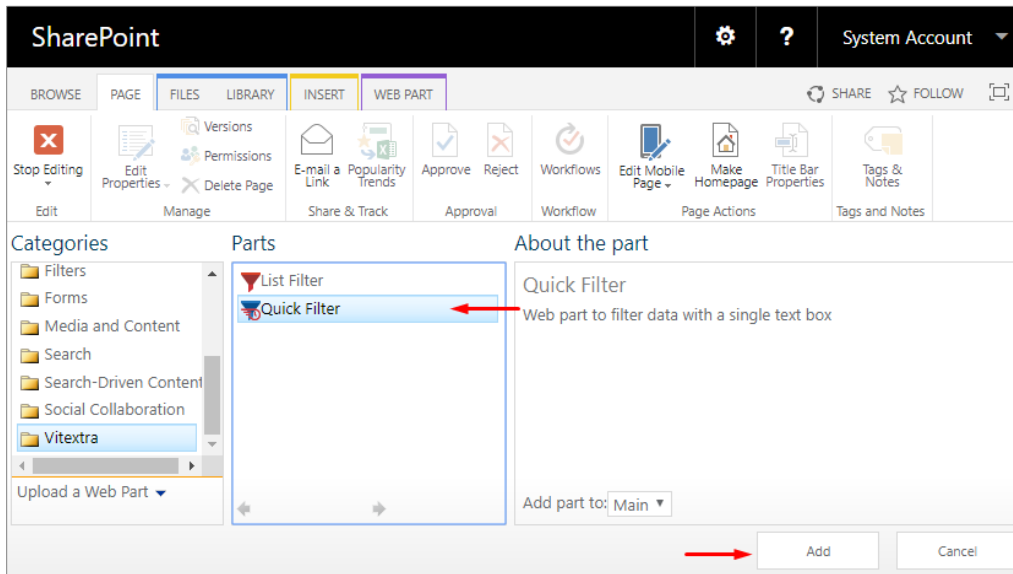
SharePoint

?

System Account

BROWSE PAGE FILES LIBRARY INSERT WEB PART

SHARE FOLLOW

Stop Editing

Edit

Edit Properties

Versions

Permissions

Delete Page

Manage

E-mail a Link

Popularity Trends

Share & Track

Approve

Reject

Approval

Workflows

Workflow

Edit Mobile Page

Make Homepage

Title Bar Properties

Page Actions

Tags & Notes

Tags and Notes

Categories

Filters
Forms
Media and Content
Search
Search-Driven Content
Social Collaboration
Vitextra

Upload a Web Part

Parts

List Filter
Quick Filter

About the part

Quick Filter

Web part to filter data with a single text box

Add part to: Main

Add

Cancel